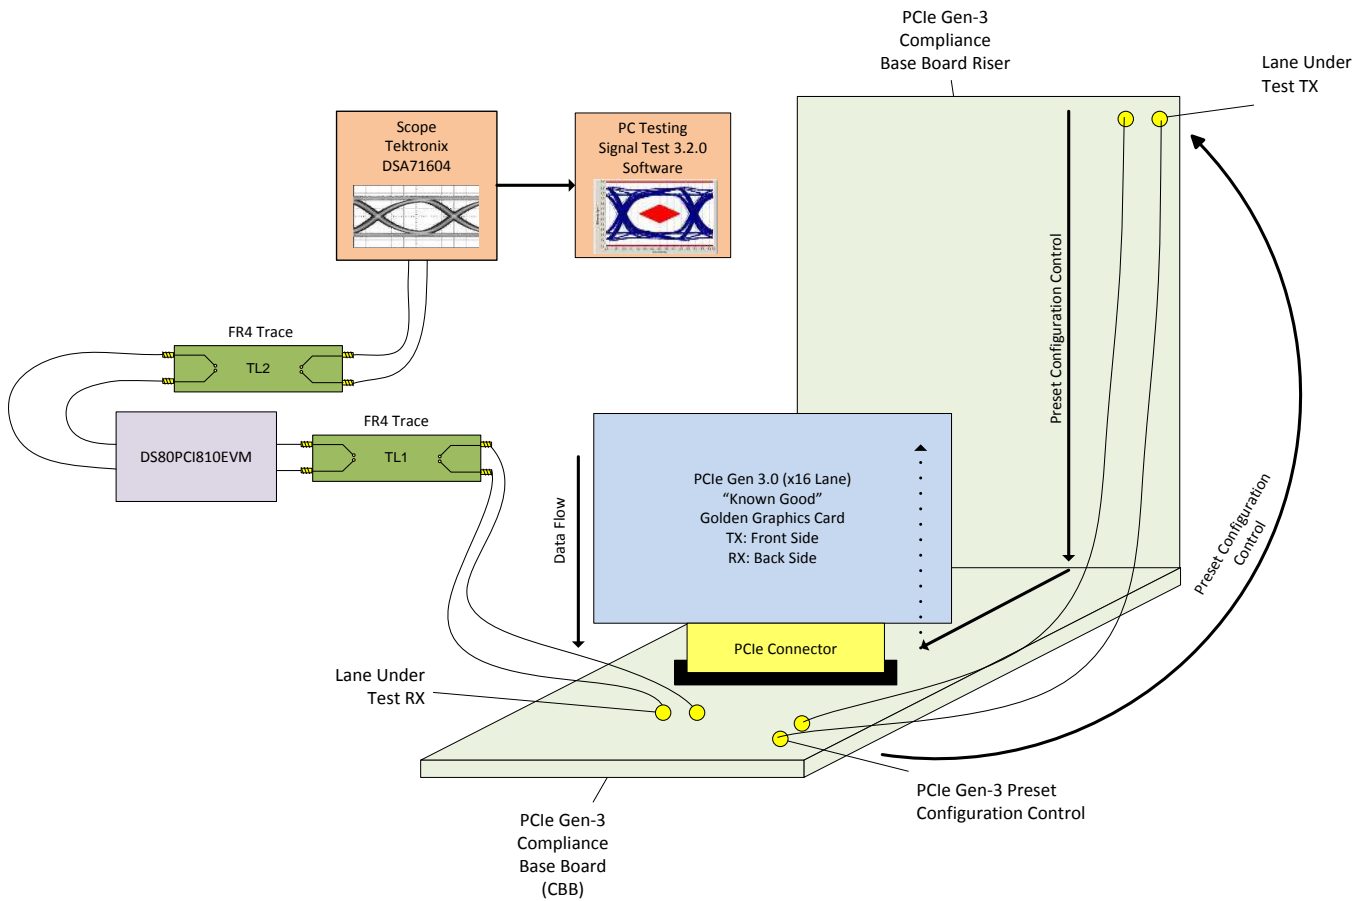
PCIe Gen-3 Compliance Base Board Riser

Lane Under Test TX

Scope Tektronix DSA71604

PC Testing Signal Test 3.2.0 Software

FR4 Trace

TL2

Preset Configuration Control

DS80PCI810EVM

FR4 Trace

TL1

Data Flow

PCIe Gen 3.0 (x16 Lane)
“Known Good”
Golden Graphics Card
TX: Front Side
RX: Back Side

Preset Configuration Control

PCIe Connector

Lane Under Test RX

PCIe Gen-3 Preset Configuration Control

PCIe Gen-3 Compliance Base Board (CBB)